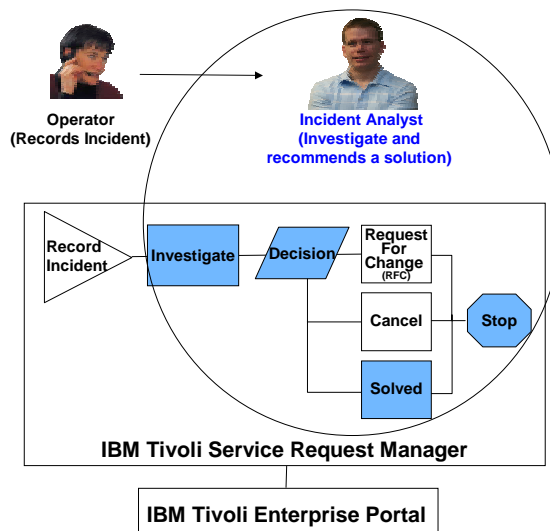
Operator
(Records Incident)

Incident Analyst
(Investigate and recommends a solution)

Record Incident

Investigate

Decision

Request For Change
(RFC)

Cancel

Stop

Solved

IBM Tivoli Service Request Manager

IBM Tivoli Enterprise Portal